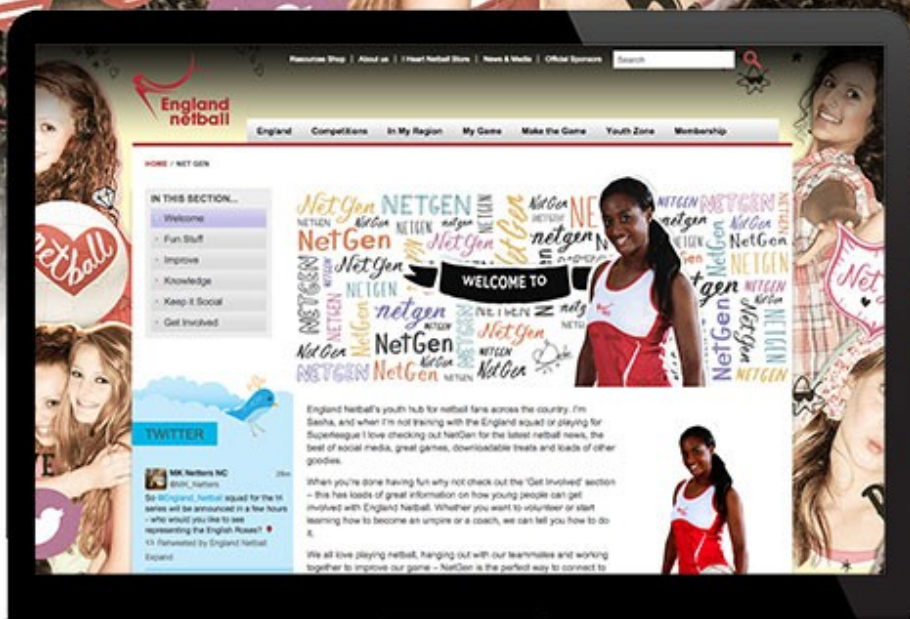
Resources Shop | About us | I Heart Netball Store | News & Media | Official Sponsors

Search

England netball

England | Competitions | In My Region | My Game | Make the Game | Youth Zone | Membership

HOME / NET GEN

IN THIS SECTION...
Welcome
Fun Stuff
Improve
Knowledge
Keep it Social
Get Involved

netball

NetGen NETGEN NetGen netgen NetGen NetGen NETGEN netgen NetGen NETGEN NetGen NetGen NETGEN NetGen netgen NetGen NETGEN NetGen netgen NETGEN NETGEN NetGen NetGen NETGEN NetGen NetGen NETGEN NetGen

WELCOME TO

TWITTER

MK Netters NC
@MK_Netters
28m
So @England_Netball squad for the tri series will be announced in a few hours – who would you like to see representing the English Roses?
Retweeted by England Netball
Expand

England Netball's youth hub for netball fans across the country. I'm Sasha, and when I'm not training with the England squad or playing for Superleague I love checking out NetGen for the latest netball news, the best of social media, great games, downloadable treats and loads of other goodies.

When you're done having fun why not check out the 'Get Involved' section – this has loads of great information on how young people can get involved with England Netball. Whether you want to volunteer or start learning how to become an umpire or a coach, we can tell you how to do it.

We all love playing netball, hanging out with our teammates and working together to improve our game – NetGen is the perfect way to connect to